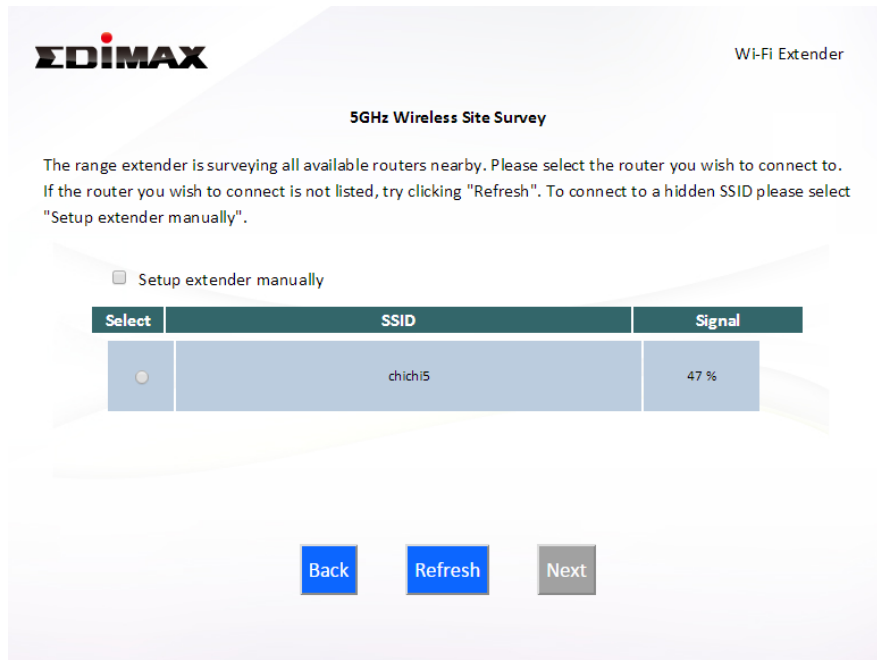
EDIMAX

Wi-Fi Extender

5GHz Wireless Site Survey

The range extender is surveying all available routers nearby. Please select the router you wish to connect to. If the router you wish to connect is not listed, try clicking "Refresh". To connect to a hidden SSID please select "Setup extender manually".

Setup extender manually

| Select | SSID | Signal |
|---|---|---|
| | chichi5 | 47 % |

Back Refresh Next